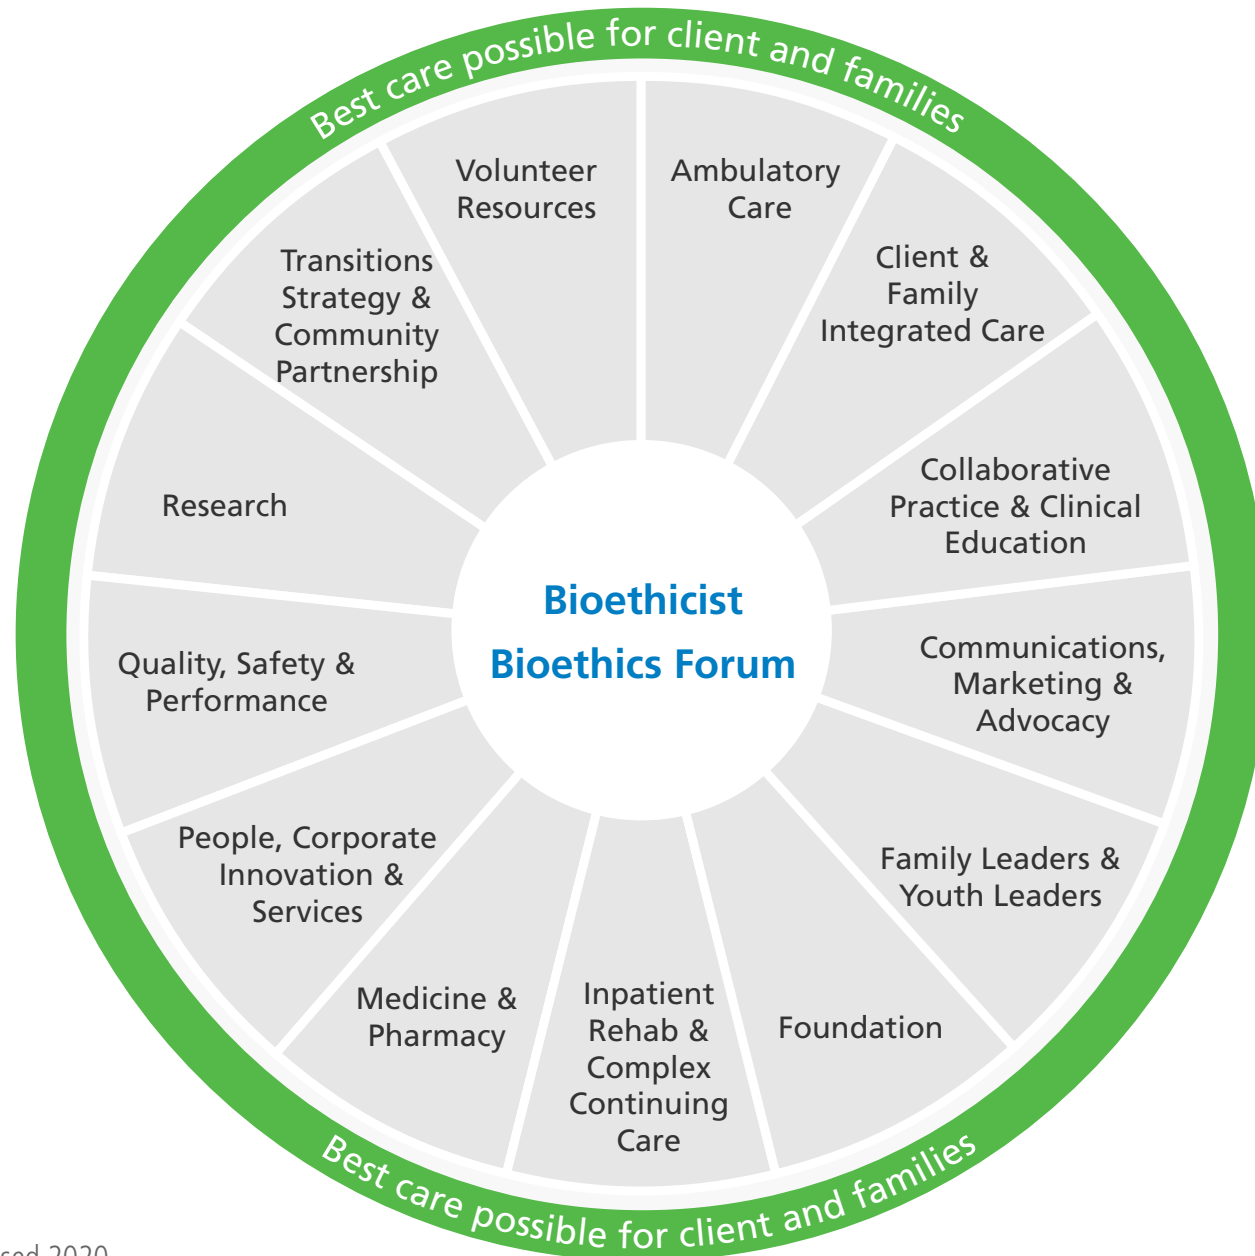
Best care possible for client and families

Volunteer Resources

Ambulatory Care

Client & Family Integrated Care

Collaborative Practice & Clinical Education

Communications, Marketing & Advocacy

Family Leaders & Youth Leaders

Foundation

Inpatient Rehab & Complex Continuing Care

Medicine & Pharmacy

People, Corporate Innovation & Services

Quality, Safety & Performance

Research

Transitions Strategy & Community Partnership

Bioethicist
Bioethics Forum

Best care possible for client and families

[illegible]sed 2020